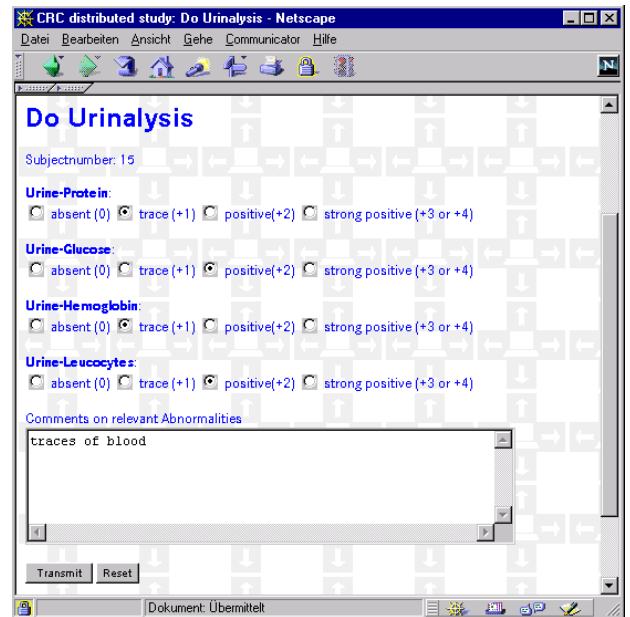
CRC distributed study: Do Urinalysis - Netscape

Datei Bearbeiten Ansicht Gehe Communicator Hilfe

Do Urinalysis

Subjectnumber: 15

Urine-Protein:

absent (0) trace (+1) positive(+2) strong positive (+3 or +4)

Urine-Glucose:

absent (0) trace (+1) positive(+2) strong positive (+3 or +4)

Urine-Hemoglobin:

absent (0) trace (+1) positive(+2) strong positive (+3 or +4)

Urine-Leucocytes:

absent (0) trace (+1) positive(+2) strong positive (+3 or +4)

Comments on relevant Abnormalities

traces of blood

Transmit Reset

Dokument: Übermittelt